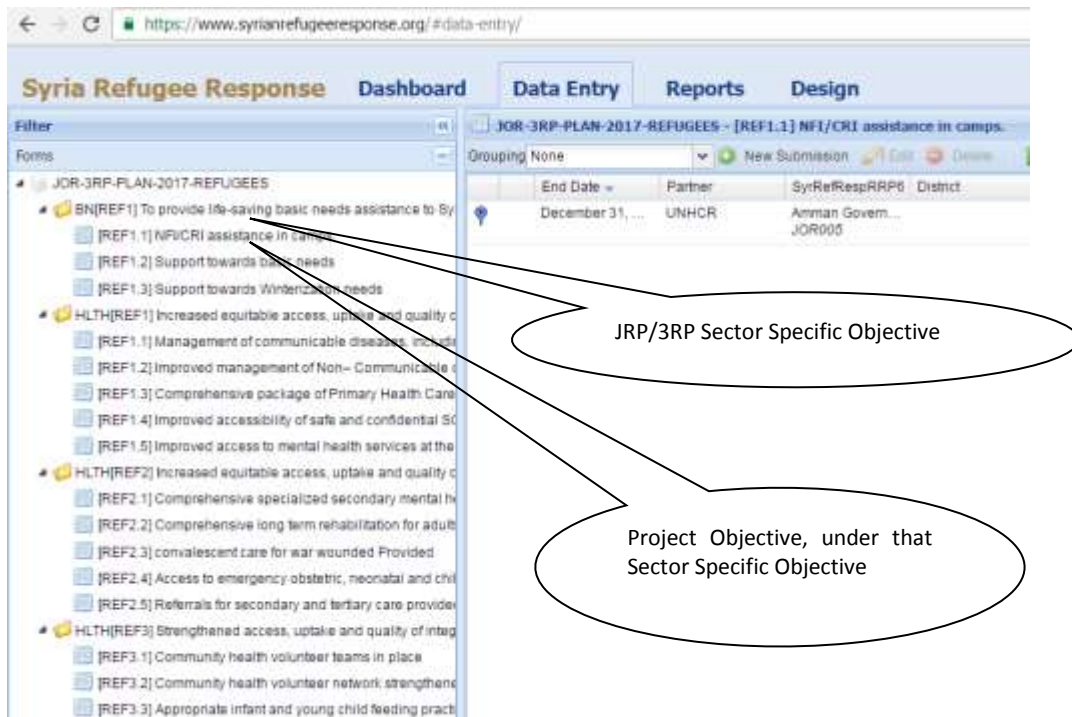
https://www.syrianrefugeeresponse.org/#data-entry/

Syria Refugee Response Dashboard Data Entry Reports Design

Filter

Forms

JOR-3RP-PLAN-2017-REFUGEES

BN[REF1] To provide life-saving basic needs assistance to Sy

[REF1.1] NFI/CRI assistance in camps

[REF1.2] Support towards basic needs

[REF1.3] Support towards Winterization needs

HLTH[REF1] Increased equitable access, uptake and quality c

[REF1.1] Management of communicable diseases, includi

[REF1.2] Improved management of Non– Communicable

[REF1.3] Comprehensive package of Primary Health Care

[REF1.4] Improved accessibility of safe and confidential S(

[REF1.5] Improved access to mental health services at the

HLTH[REF2] Increased equitable access, uptake and quality c

[REF2.1] Comprehensive specialized secondary mental he

[REF2.2] Comprehensive long term rehabilitation for adult

[REF2.3] convalescent care for war wounded Provided

[REF2.4] Access to emergency obstetric, neonatal and chil

[REF2.5] Referrals for secondary and tertiary care provide

HLTH[REF3] Strengthened access, uptake and quality of integ

[REF3.1] Community health volunteer teams in place

[REF3.2] Community health volunteer network strengthene

[REF3.3] Appropriate infant and young child feeding practi

JOR-3RP-PLAN-2017-REFUGEES - [REF1.1] NFI/CRI assistance in camps.

Grouping None New Submission Edit Delete

| End Date | Partner | SyrRefRespRRP6 | District |
|---|---|---|---|
| December 31, ... | UNHCR | Amman Govern... JOR005 | |

JRP/3RP Sector Specific Objective

Project Objective, under that Sector Specific Objective